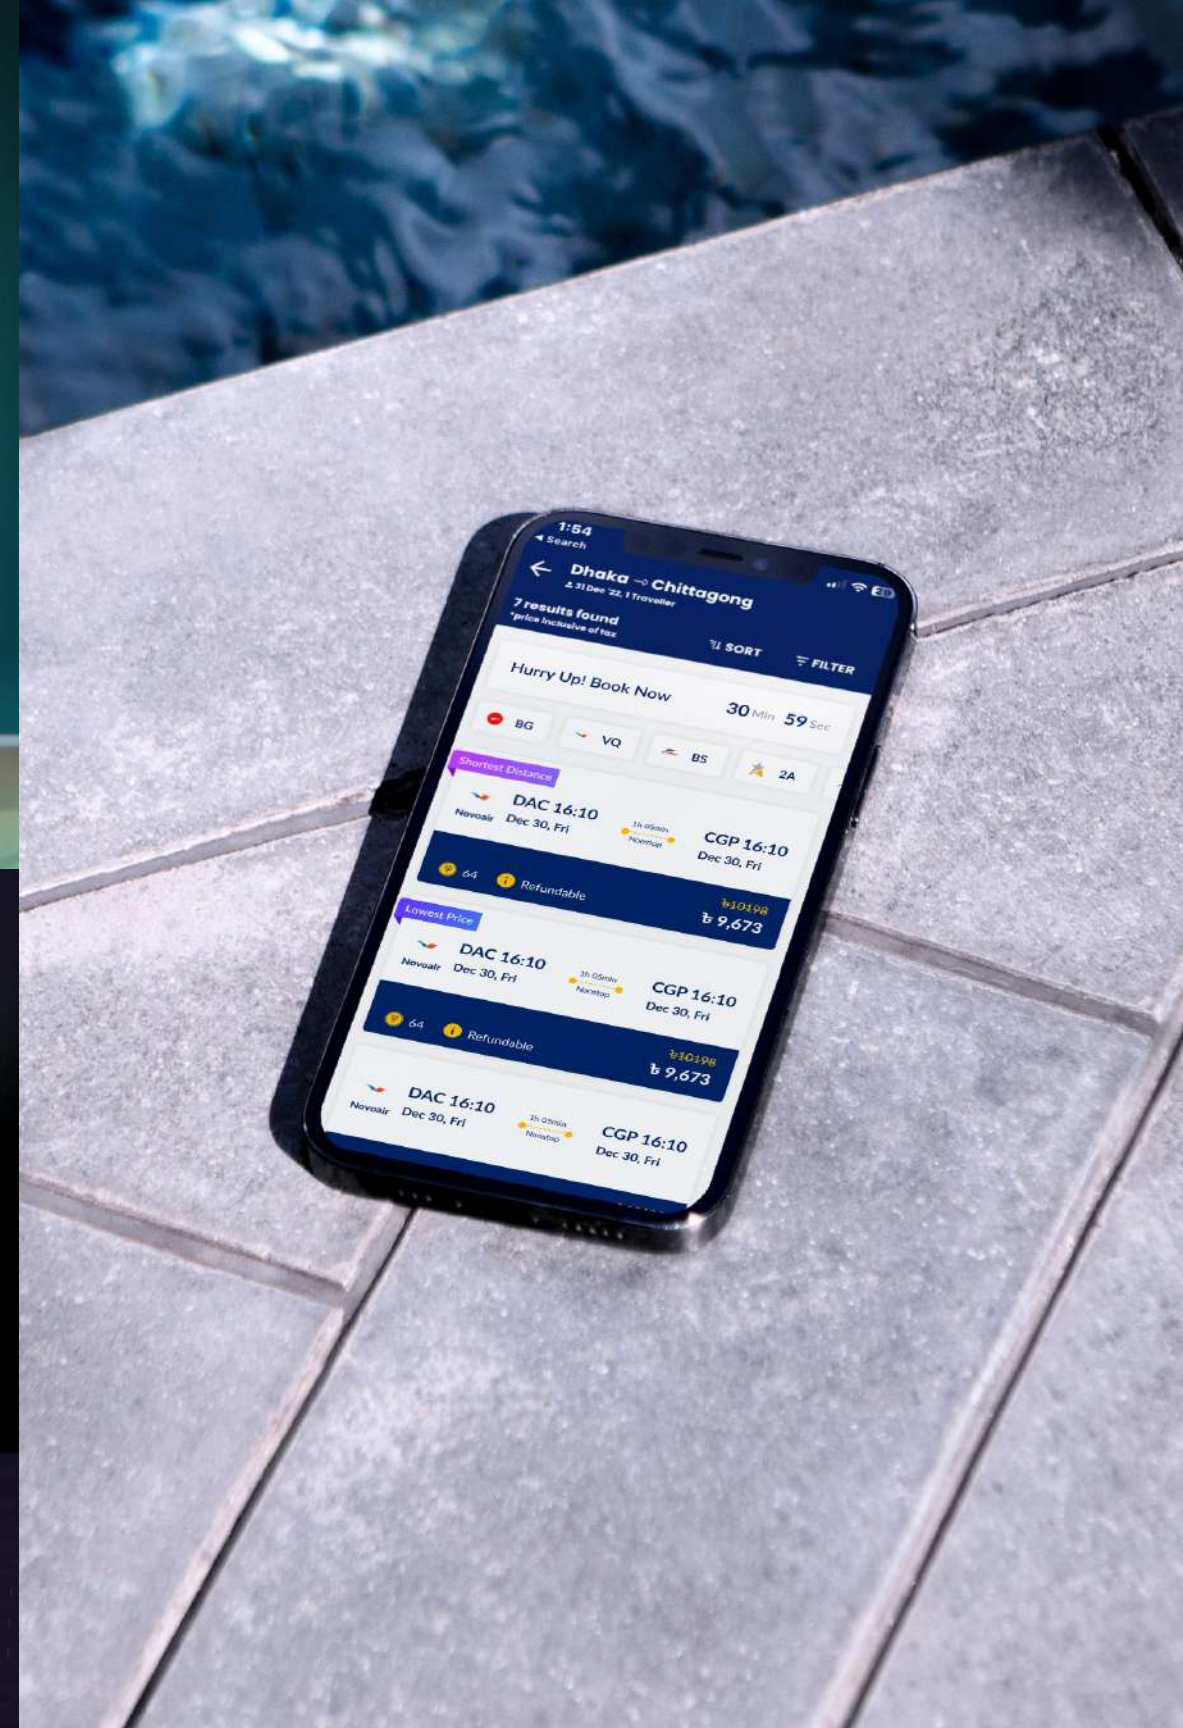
1:54
◂ Search

Dhaka → Chittagong
31 Dec '22, 1 Traveller

7 results found
*price inclusive of tax

SORT
FILTER

Hurry Up! Book Now
30 Min 59 Sec

BG
VQ
BS
2A

Shortest Distance
Novoair
DAC 16:10
Dec 30, Fri
1h 05min
Nonstop
CGP 16:10
Dec 30, Fri
64
Refundable
৳10198
৳ 9,673

Lowest Price
Novoair
DAC 16:10
Dec 30, Fri
1h 05min
Nonstop
CGP 16:10
Dec 30, Fri
64
Refundable
৳10198
৳ 9,673

Novoair
DAC 16:10
Dec 30, Fri
1h 05min
Nonstop
CGP 16:10
Dec 30, Fri